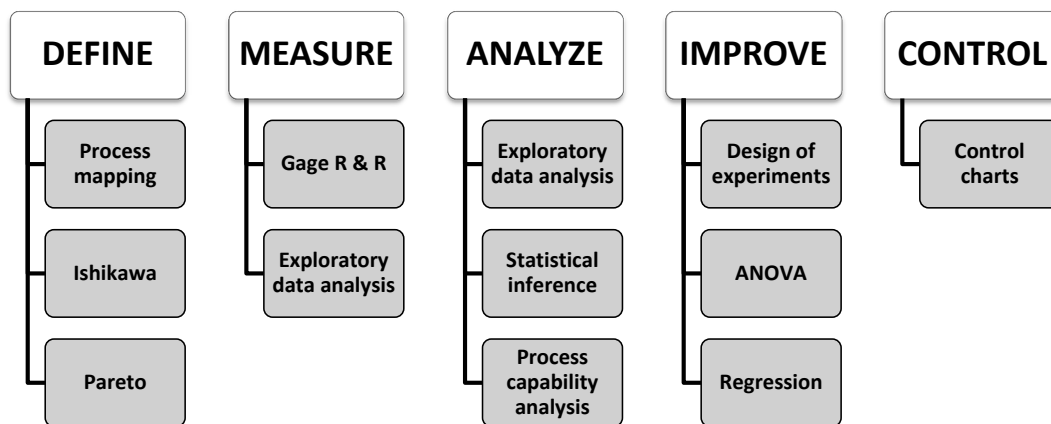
DEFINE

Process mapping

Ishikawa

Pareto

MEASURE

Gage R & R

Exploratory data analysis

ANALYZE

Exploratory data analysis

Statistical inference

Process capability analysis

IMPROVE

Design of experiments

ANOVA

Regression

CONTROL

Control charts